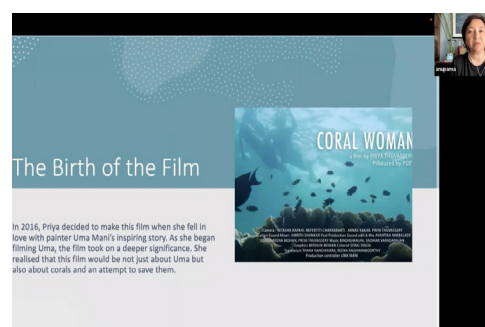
anupama

The Birth of the Film

In 2016, Priya decided to make this film when she fell in love with painter Uma Mani's inspiring story. As she began filming Uma, the film took on a deeper significance. She realised that this film would be not just about Uma but about corals and an attempt to save them.

CORAL WOMAN

A film by PRIYA THUVASSERY

Produced by PSBT

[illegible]